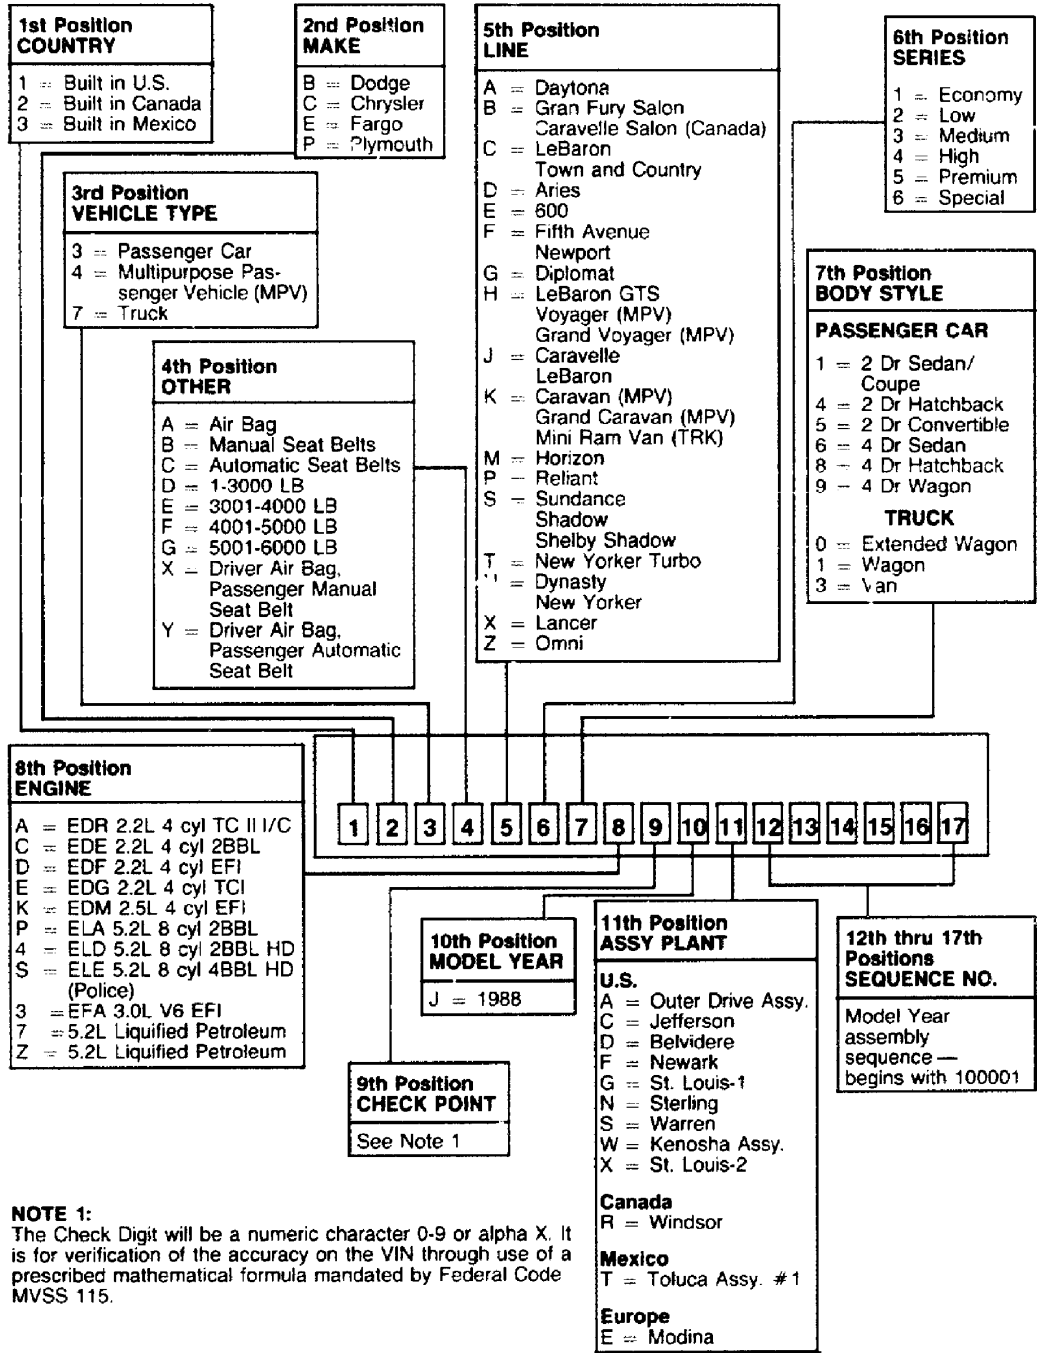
1st Position
COUNTRY

1 = Built in U.S.
2 = Built in Canada
3 = Built in Mexico

2nd Position
MAKE

B = Dodge
C = Chrysler
E = Fargo
P = Plymouth

3rd Position
VEHICLE TYPE

3 = Passenger Car
4 = Multipurpose Passenger Vehicle (MPV)
7 = Truck

4th Position
OTHER

A = Air Bag
B = Manual Seat Belts
C = Automatic Seat Belts
D = 1-3000 LB
E = 3001-4000 LB
F = 4001-5000 LB
G = 5001-6000 LB
X = Driver Air Bag, Passenger Manual Seat Belt
Y = Driver Air Bag, Passenger Automatic Seat Belt

5th Position
LINE

A = Daytona
B = Gran Fury Salon
Caravelle Salon (Canada)
C = LeBaron
Town and Country
D = Aries
E = 600
F = Fifth Avenue
Newport
G = Diplomat
H = LeBaron GTS
Voyager (MPV)
Grand Voyager (MPV)
J = Caravelle
LeBaron
K = Caravan (MPV)
Grand Caravan (MPV)
Mini Ram Van (TRK)
M = Horizon
P = Reliant
S = Sundance
Shadow
Shelby Shadow
T = New Yorker Turbo
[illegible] = Dynasty
New Yorker
X = Lancer
Z = Omni

6th Position
SERIES

1 = Economy
2 = Low
3 = Medium
4 = High
5 = Premium
6 = Special

7th Position
BODY STYLE

PASSENGER CAR

1 = 2 Dr Sedan/ Coupe
4 = 2 Dr Hatchback
5 = 2 Dr Convertible
6 = 4 Dr Sedan
8 = 4 Dr Hatchback
9 = 4 Dr Wagon

TRUCK

0 = Extended Wagon
1 = Wagon
3 = Van

8th Position
ENGINE

A = EDR 2.2L 4 cyl TC II I/C
C = EDE 2.2L 4 cyl 2BBL
D = EDF 2.2L 4 cyl EFI
E = EDG 2.2L 4 cyl TCI
K = EDM 2.5L 4 cyl EFI
P = ELA 5.2L 8 cyl 2BBL
4 = ELD 5.2L 8 cyl 2BBL HD
S = ELE 5.2L 8 cyl 4BBL HD (Police)
3 = EFA 3.0L V6 EFI
7 = 5.2L Liquified Petroleum
Z = 5.2L Liquified Petroleum

1 2 3 4 5 6 7 8 9 10 11 12 13 14 15 16 17

9th Position
CHECK POINT

See Note 1

10th Position
MODEL YEAR

J = 1988

11th Position
ASSY PLANT

U.S.
A = Outer Drive Assy.
C = Jefferson
D = Belvidere
F = Newark
G = St. Louis-1
N = Sterling
S = Warren
W = Kenosha Assy.
X = St. Louis-2

Canada
R = Windsor

Mexico
T = Toluca Assy. #1

Europe
E = Modina

12th thru 17th Positions
SEQUENCE NO.

Model Year assembly sequence — begins with 100001

NOTE 1:
The Check Digit will be a numeric character 0-9 or alpha X. It is for verification of the accuracy on the VIN through use of a prescribed mathematical formula mandated by Federal Code MVSS 115.